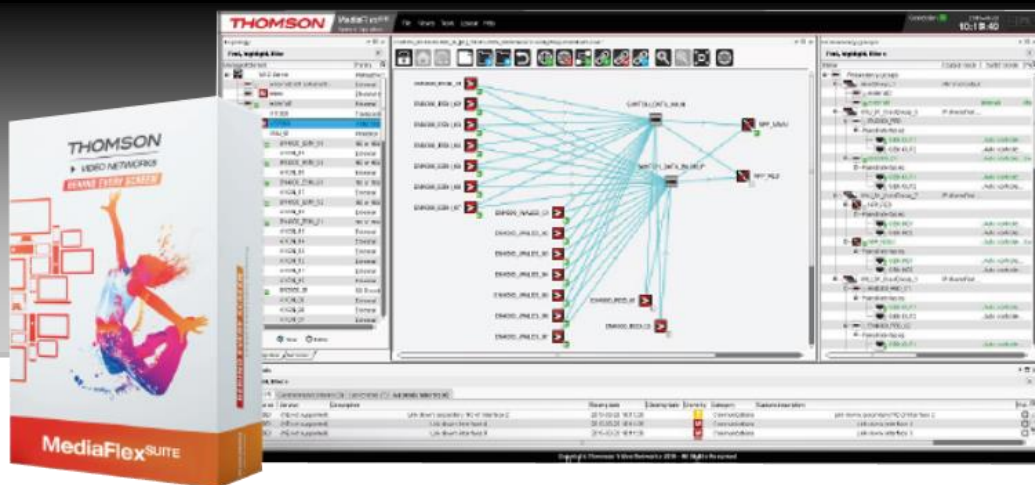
THOMSON
VIDEO NETWORKS
BEHIND EVERY SCREEN
MediaFlexSUITE

THOMSON MediaFlex
File Views Tools Layout Help
10:19:40
Topology
Find, highlight, filter
Redundancy groups
Find, highlight, filter
Redundancy group
SWITCH_DATA_IN
SWITCH_DATA_IN_REF
SPP_MAIN
SPP_RED
Copyright Thomson Video Networks 2015 - All Rights Reserved